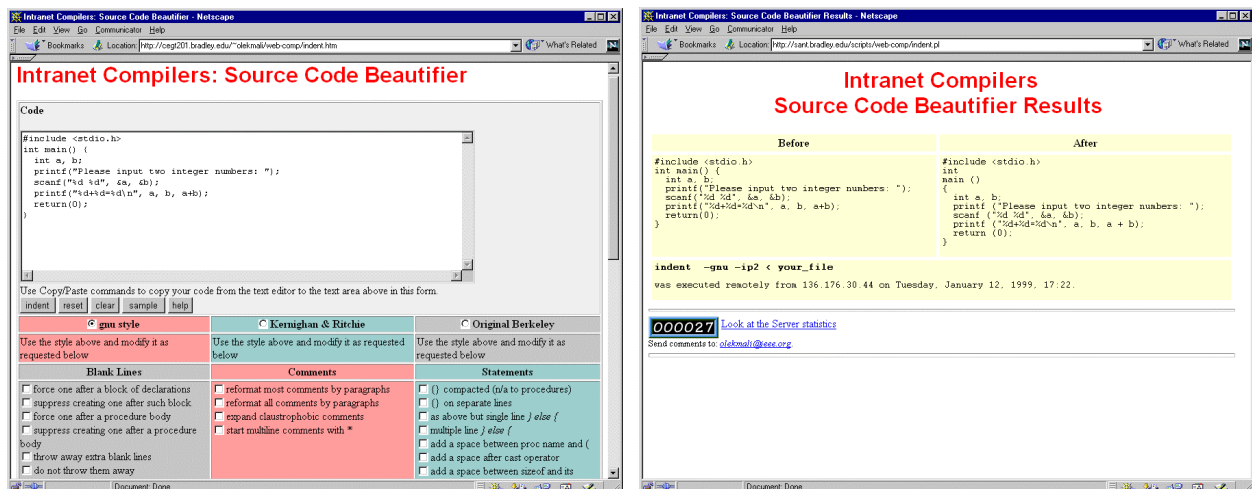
Intranet Compilers: Source Code Beautifier - Netscape

File Edit View Go Communicator Help

Bookmarks Location: http://cegt201.bradley.edu/~olekmali/web-comp/indent.htm What's Related

Intranet Compilers: Source Code Beautifier

Code

#include <stdio.h>
int main() {
  int a, b;
  printf("Please input two integer numbers: ");
  scanf("%d %d", &a, &b);
  printf("%d+%d=%d\n", a, b, a+b);
  return(0);
}

Use Copy/Paste commands to copy your code from the text editor to the text area above in this form.

indent reset clear sample help

| gnu style | Kernighan & Ritchie | Original Berkeley |
|---|---|---|
| Use the style above and modify it as requested below | Use the style above and modify it as requested below | Use the style above and modify it as requested below |
| Blank Lines | Comments | Statements |
| force one after a block of declarations<br>suppress creating one after such block<br>force one after a procedure body<br>suppress creating one after a procedure body<br>throw away extra blank lines<br>do not throw them away | reformat most comments by paragraphs<br>reformat all comments by paragraphs<br>expand claustrophobic comments<br>start multiline comments with * | {} compacted (n/a to procedures)<br>{} on separate lines<br>as above but single line } else {<br>multiple line } else {<br>add a space between proc name and (<br>add a space after cast operator<br>add a space between sizeof and its |

Document: Done

Intranet Compilers: Source Code Beautifier Results - Netscape

File Edit View Go Communicator Help

Bookmarks Location: http://sant.bradley.edu/scripts/web-comp/indent.pl What's Related

Intranet Compilers
Source Code Beautifier Results

| Before | After |
|---|---|
| #include <stdio.h><br>int main() {<br>  int a, b;<br>  printf("Please input two integer numbers: ");<br>  scanf("%d %d", &a, &b);<br>  printf("%d+%d=%d\n", a, b, a+b);<br>  return(0);<br>} | #include <stdio.h><br>int<br>main ()<br>{<br>  int a, b;<br>  printf ("Please input two integer numbers: ");<br>  scanf ("%d %d", &a, &b);<br>  printf ("%d+%d=%d\n", a, b, a + b);<br>  return (0);<br>} |

indent -gnu -ip2 < your_file

was executed remotely from 136.176.30.44 on Tuesday, January 12, 1999, 17:22.

000027 Look at the Server statistics

Send comments to: olekmali@ieee.org.

Document: Done